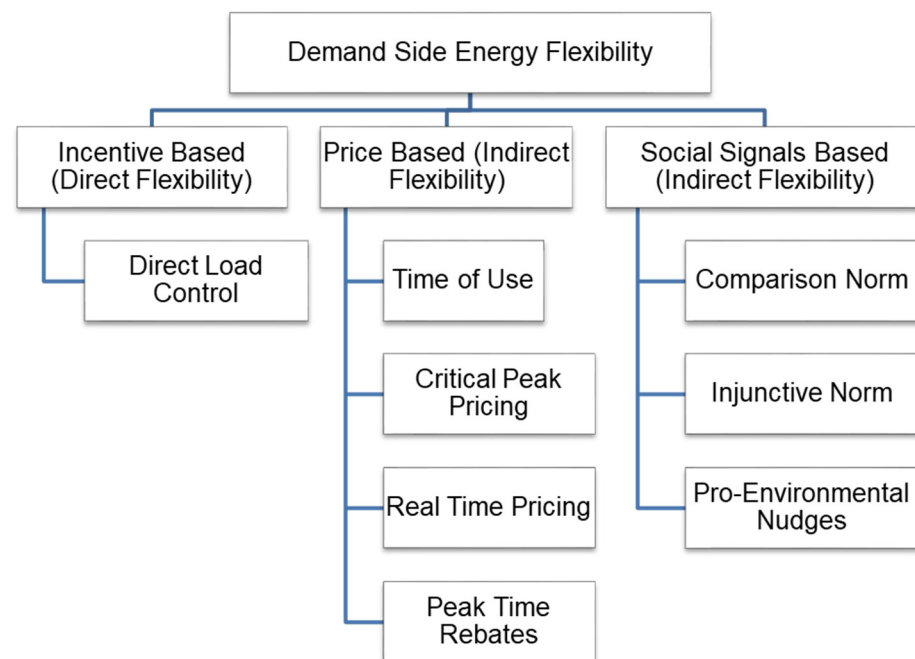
Demand Side Energy Flexibility

Incentive Based (Direct Flexibility)

Direct Load Control

Price Based (Indirect Flexibility)

Time of Use

Critical Peak Pricing

Real Time Pricing

Peak Time Rebates

Social Signals Based (Indirect Flexibility)

Comparison Norm

Injunctive Norm

Pro-Environmental Nudges